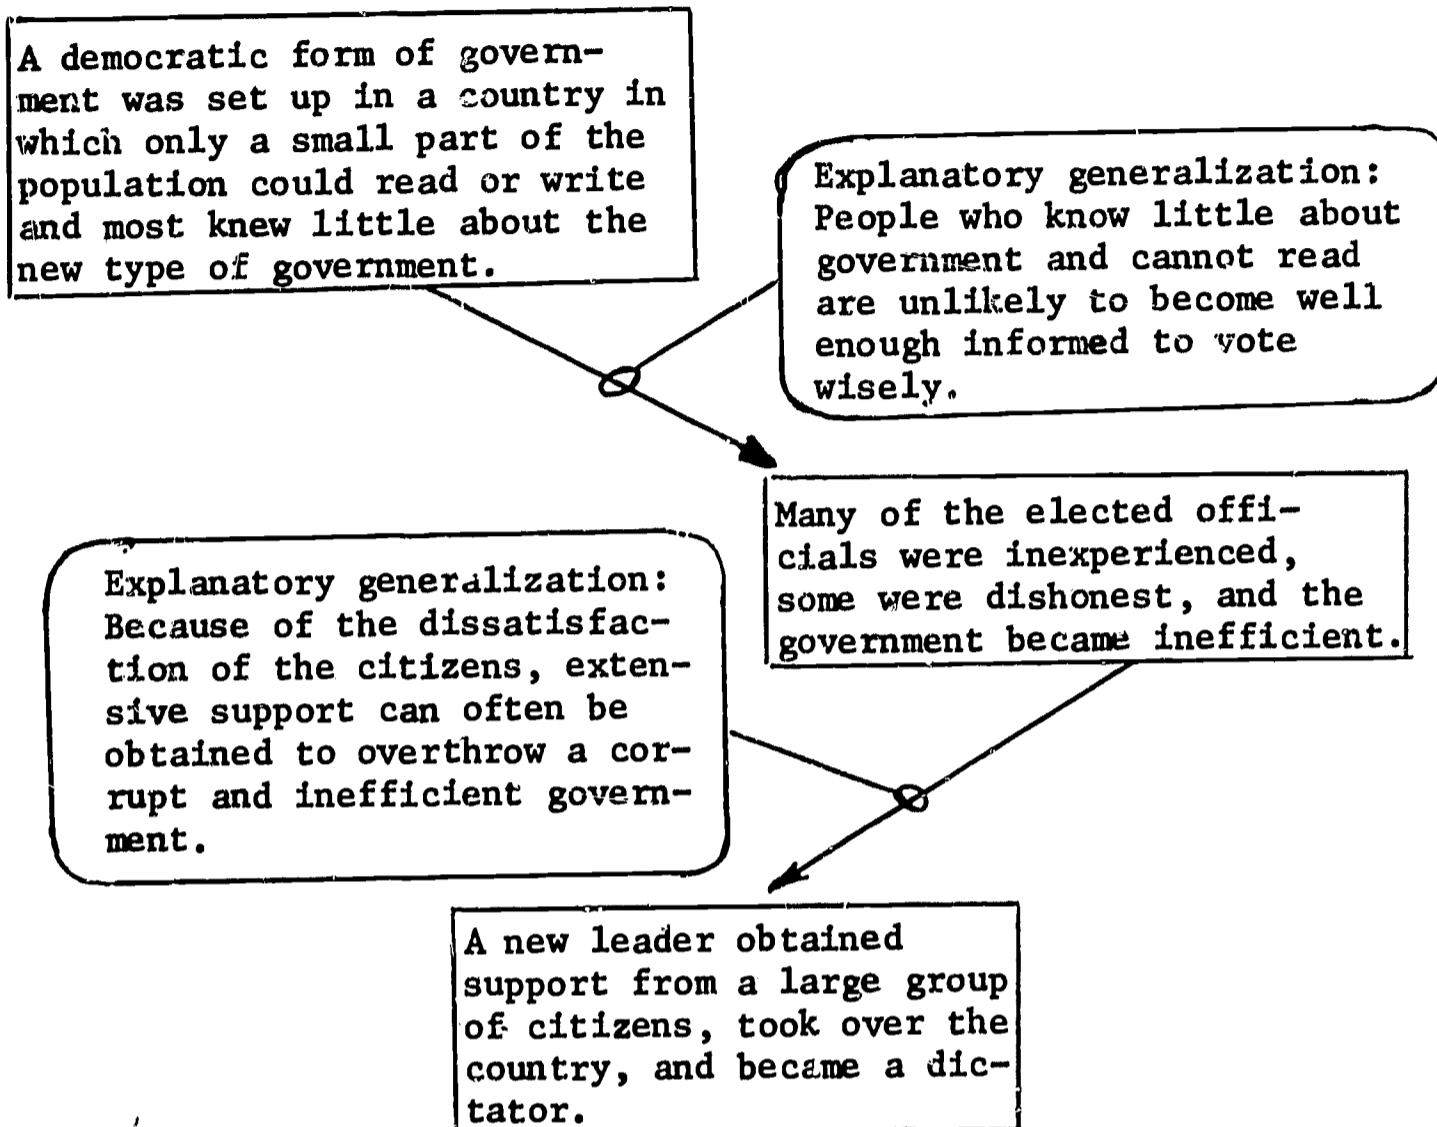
A democratic form of government was set up in a country in which only a small part of the population could read or write and most knew little about the new type of government.

Explanatory generalization: People who know little about government and cannot read are unlikely to become well enough informed to vote wisely.

Many of the elected officials were inexperienced, some were dishonest, and the government became inefficient.

Explanatory generalization: Because of the dissatisfaction of the citizens, extensive support can often be obtained to overthrow a corrupt and inefficient government.

A new leader obtained support from a large group of citizens, took over the country, and became a dictator.